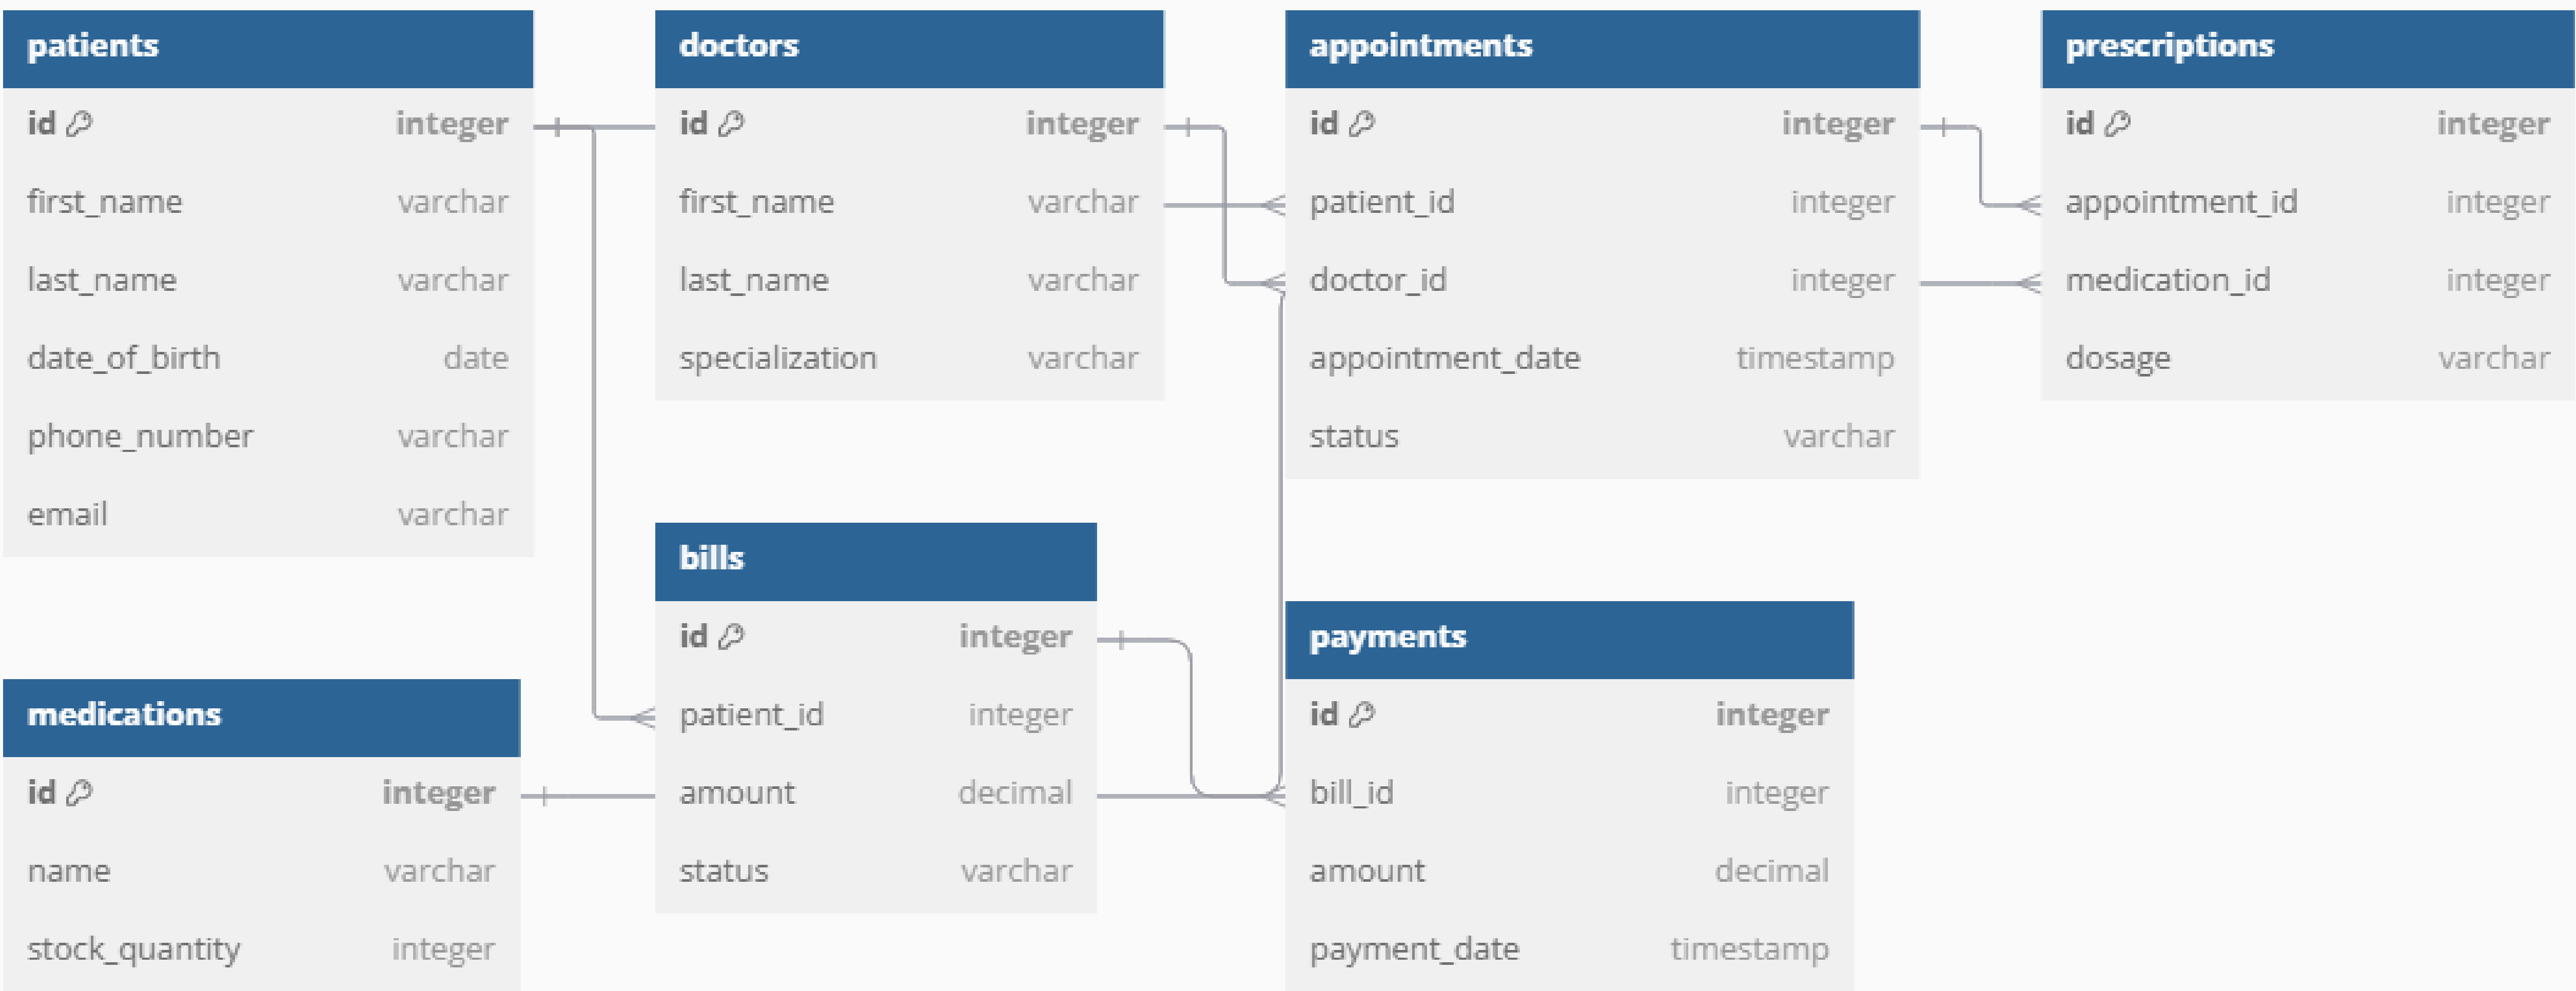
| patients | |
|---|---|
| id | integer |
| first_name | varchar |
| last_name | varchar |
| date_of_birth | date |
| phone_number | varchar |
| email | varchar |

| doctors | |
|---|---|
| id | integer |
| first_name | varchar |
| last_name | varchar |
| specialization | varchar |

| appointments | |
|---|---|
| id | integer |
| patient_id | integer |
| doctor_id | integer |
| appointment_date | timestamp |
| status | varchar |

| prescriptions | |
|---|---|
| id | integer |
| appointment_id | integer |
| medication_id | integer |
| dosage | varchar |

| bills | |
|---|---|
| id | integer |
| patient_id | integer |
| amount | decimal |
| status | varchar |

| payments | |
|---|---|
| id | integer |
| bill_id | integer |
| amount | decimal |
| payment_date | timestamp |

| medications | |
|---|---|
| id | integer |
| name | varchar |
| stock_quantity | integer |